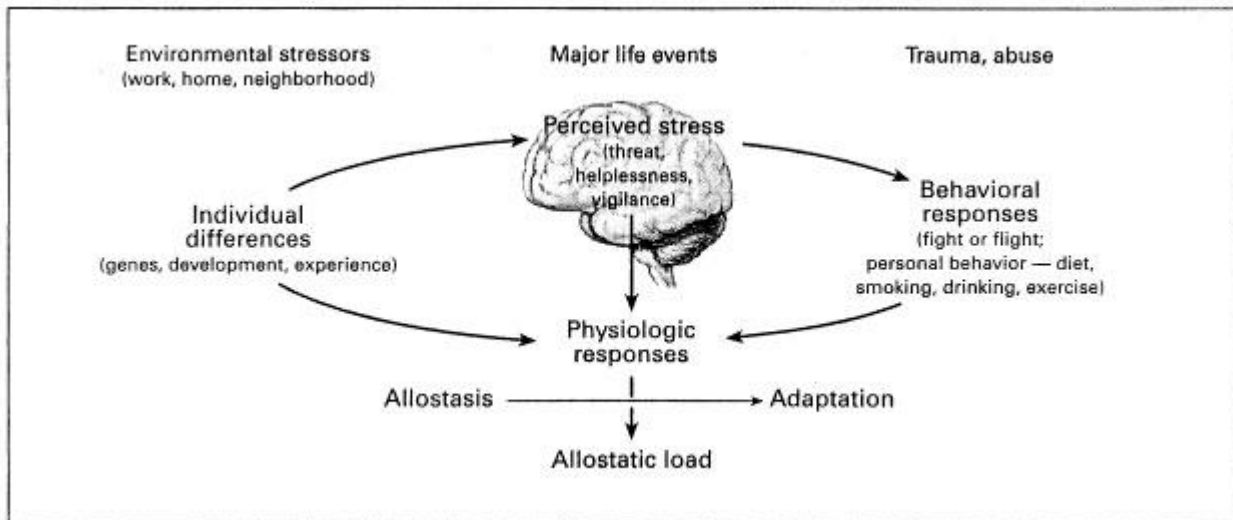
Environmental stressors
(work, home, neighborhood)

Major life events

Trauma, abuse

Perceived stress
(threat, helplessness, vigilance)

Individual differences
(genes, development, experience)

Behavioral responses
(fight or flight; personal behavior — diet, smoking, drinking, exercise)

Physiologic responses

Allostasis

Adaptation

Allostatic load